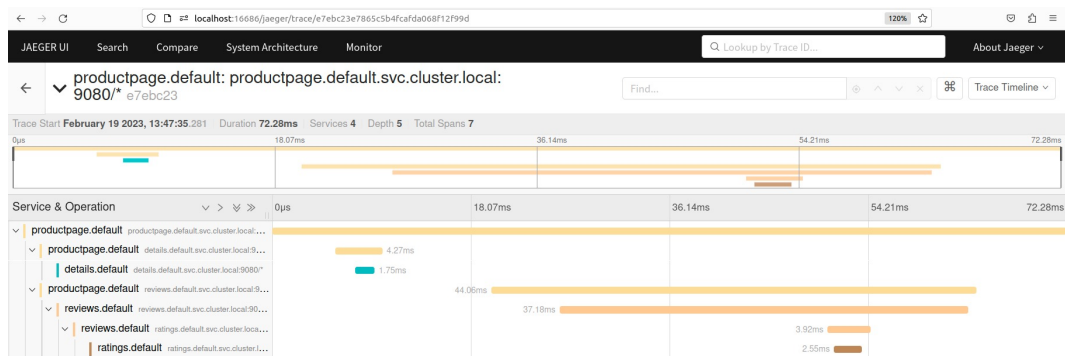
localhost:16686/jaeger/trace/e7ebc23e7865c5b4fcafda068f12f99d

120%

JAEGER UI Search Compare System Architecture Monitor

Lookup by Trace ID...

About Jaeger

productpage.default: productpage.default.svc.cluster.local: 9080/* e7ebc23

Find...

Trace Timeline

Trace Start February 19 2023, 13:47:35.281 Duration 72.28ms Services 4 Depth 5 Total Spans 7

0μs 18.07ms 36.14ms 54.21ms 72.28ms

Service & Operation

0μs 18.07ms 36.14ms 54.21ms 72.28ms

productpage.default productpage.default.svc.cluster.local:...

productpage.default details.default.svc.cluster.local:9... 4.27ms

details.default details.default.svc.cluster.local:9080/* 1.75ms

productpage.default reviews.default.svc.cluster.local:9... 44.06ms

reviews.default reviews.default.svc.cluster.local:90... 37.18ms

reviews.default ratings.default.svc.cluster.loca... 3.92ms

ratings.default ratings.default.svc.cluster.l... 2.55ms